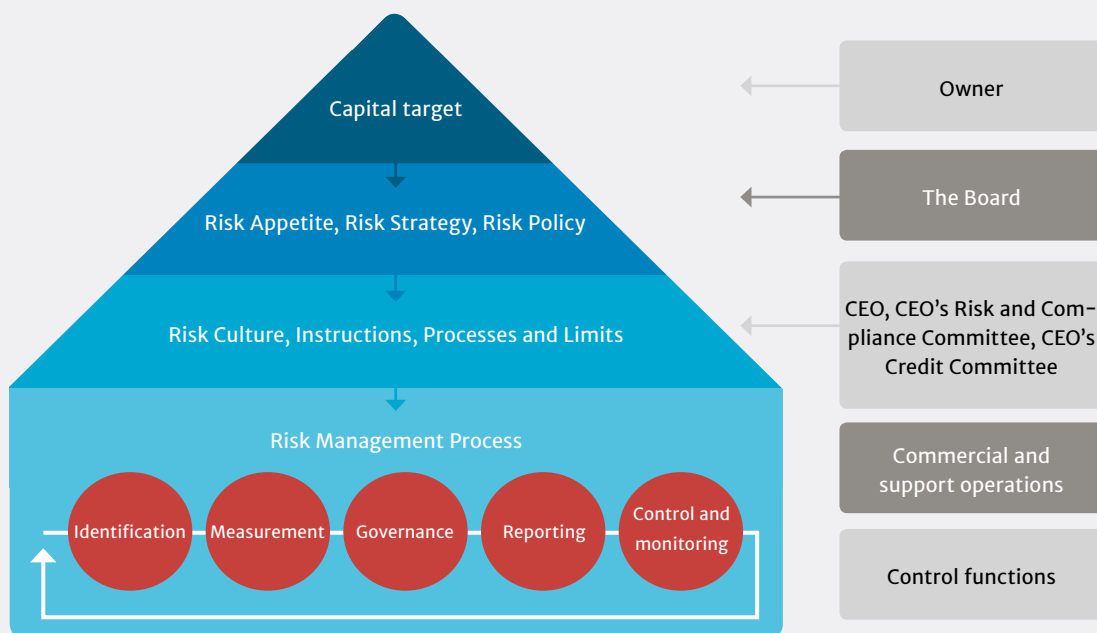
Capital target

Risk Appetite, Risk Strategy, Risk Policy

Risk Culture, Instructions, Processes and Limits

Risk Management Process

Identification

Measurement

Governance

Reporting

Control and monitoring

Owner

The Board

CEO, CEO's Risk and Compliance Committee, CEO's Credit Committee

Commercial and support operations

Control functions